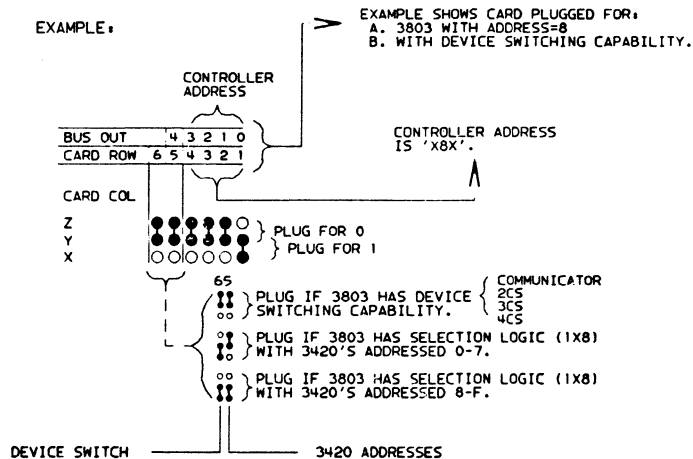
EXAMPLE:

EXAMPLE SHOWS CARD PLUGGED FOR:
A. 3803 WITH ADDRESS=8
B. WITH DEVICE SWITCHING CAPABILITY.

CONTROLLER ADDRESS

| BUS OUT | | 4 | 3 | 2 | 1 | 0 |
|---|---|---|---|---|---|---|
| CARD ROW | 6 | 5 | 4 | 3 | 2 | 1 |

CONTROLLER ADDRESS IS 'X8X'.

CARD COL

Z
Y
X

PLUG FOR 0
PLUG FOR 1

65

PLUG IF 3803 HAS DEVICE SWITCHING CAPABILITY.
COMMUNICATOR
2CS
3CS
4CS

PLUG IF 3803 HAS SELECTION LOGIC (1X8) WITH 3420'S ADDRESSED 0-7.

PLUG IF 3803 HAS SELECTION LOGIC (1X8) WITH 3420'S ADDRESSED 8-F.

DEVICE SWITCH

3420 ADDRESSES